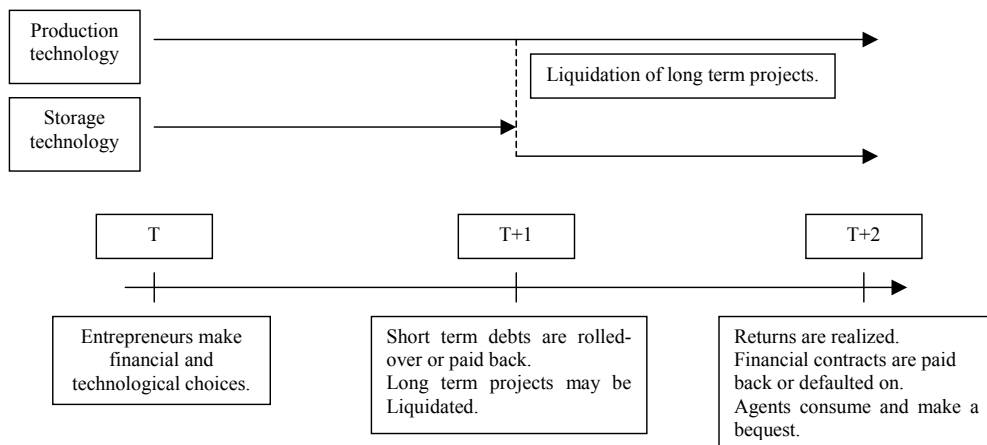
Production technology

Liquidation of long term projects.

Storage technology

T

T+1

T+2

Entrepreneurs make financial and technological choices.

Short term debts are rolled-over or paid back.
Long term projects may be Liquidated.

Returns are realized.
Financial contracts are paid back or defaulted on.
Agents consume and make a bequest.